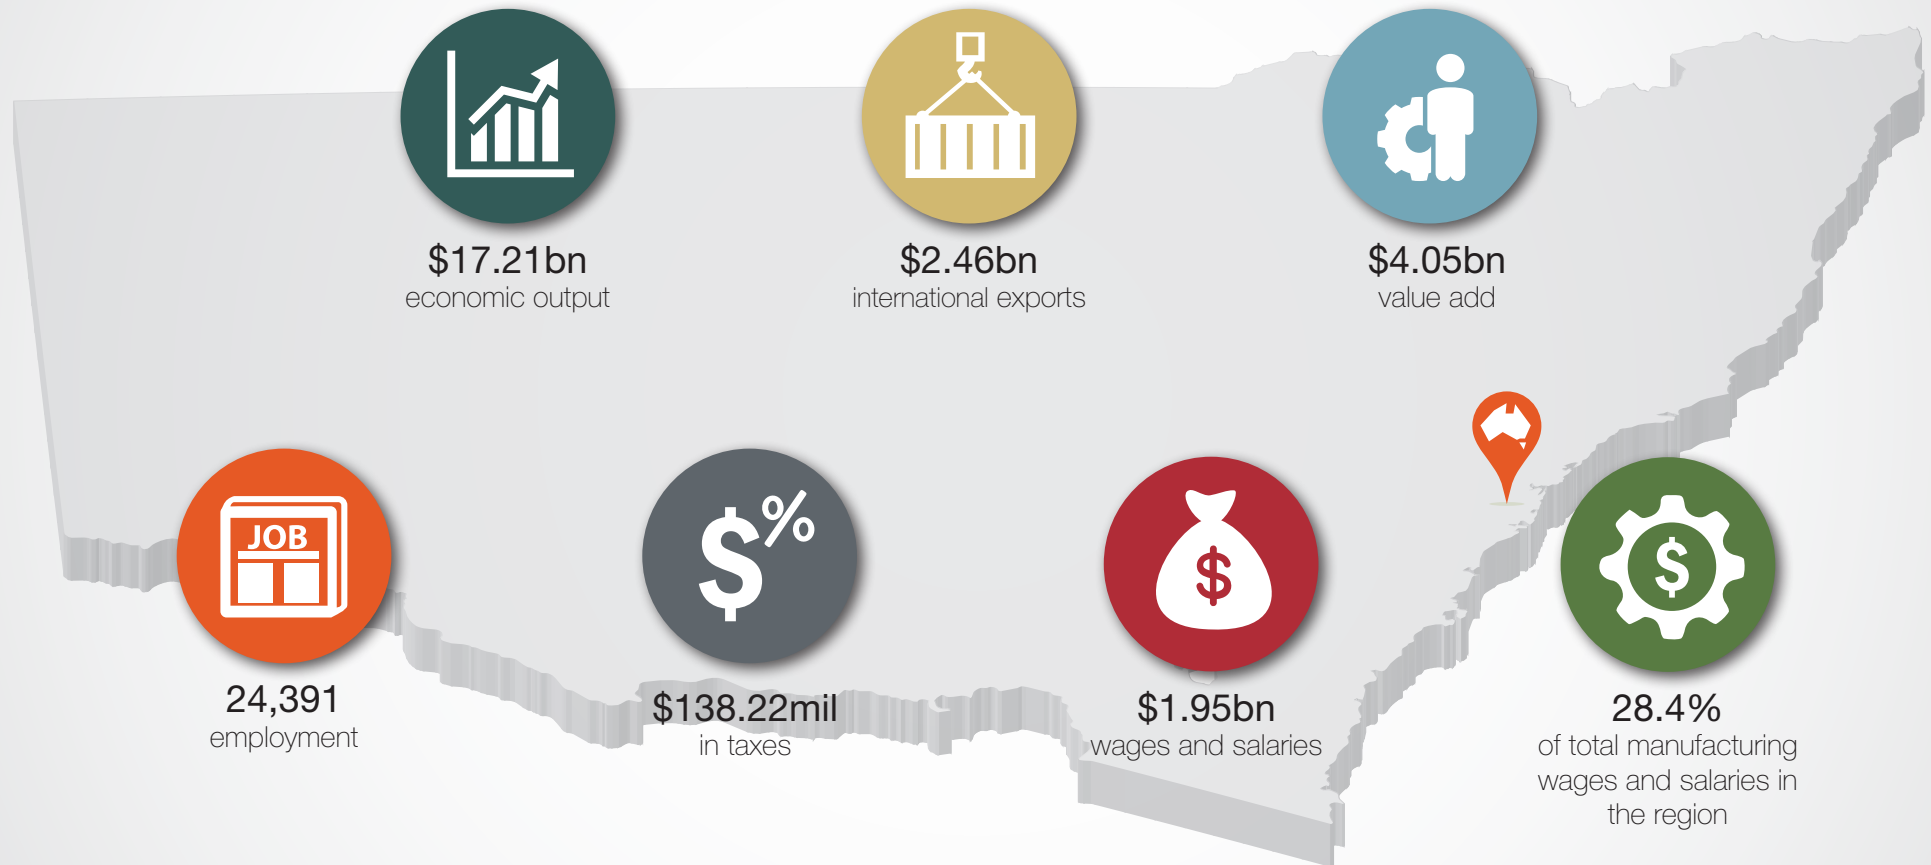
$17.21bn
economic output

$2.46bn
international exports

$4.05bn
value add

JOB

24,391
employment

$%

$138.22mil
in taxes

$

$1.95bn
wages and salaries

$

28.4%
of total manufacturing wages and salaries in the region